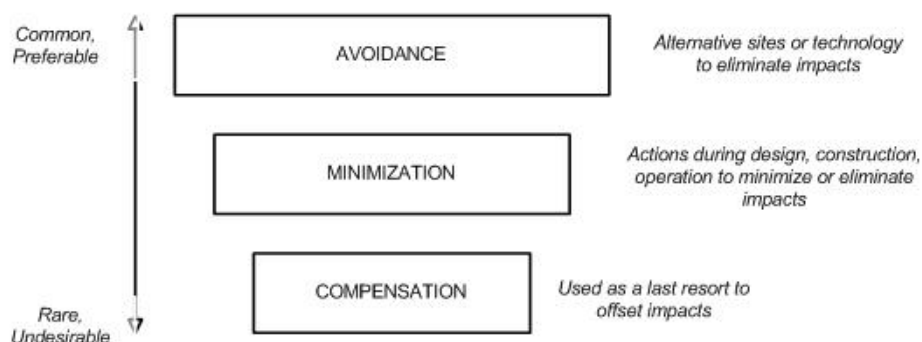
Common, Preferable

AVOIDANCE

Alternative sites or technology to eliminate impacts

MINIMIZATION

Actions during design, construction, operation to minimize or eliminate impacts

COMPENSATION

Used as a last resort to offset impacts

Rare, Undesirable